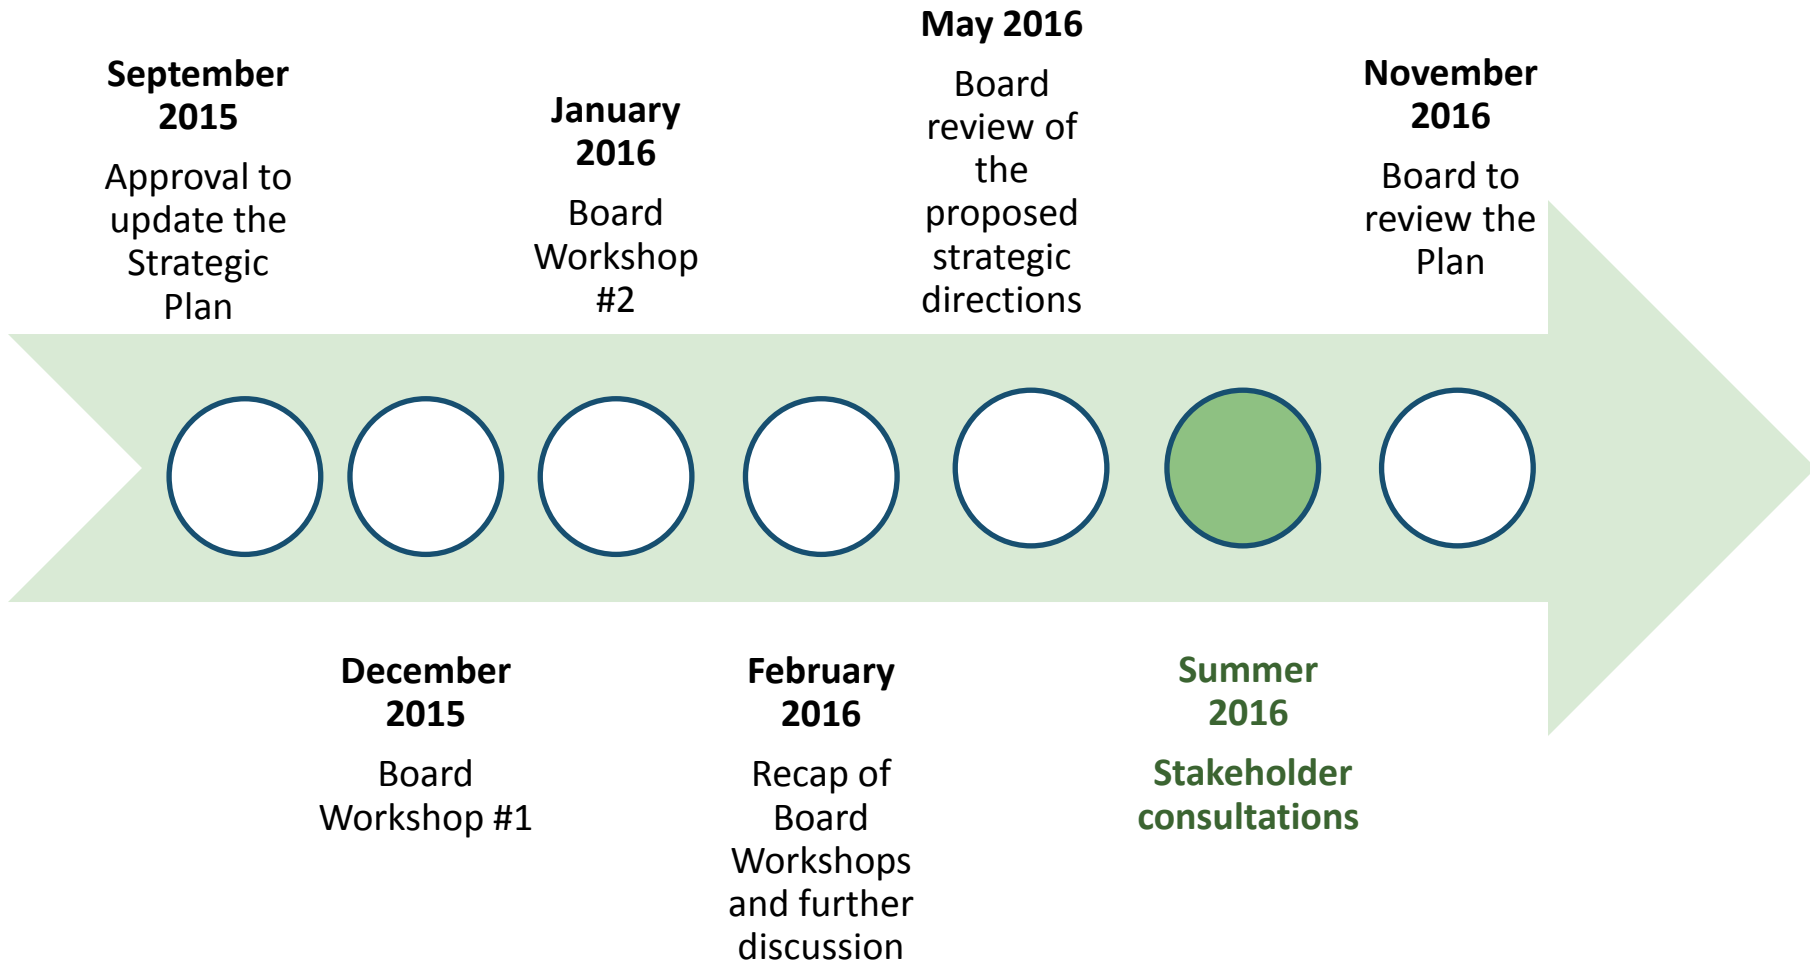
September 2015
Approval to update the Strategic Plan

December 2015
Board Workshop #1

January 2016
Board Workshop #2

February 2016
Recap of Board Workshops and further discussion

May 2016
Board review of the proposed strategic directions

Summer 2016
Stakeholder consultations

November 2016
Board to review the Plan